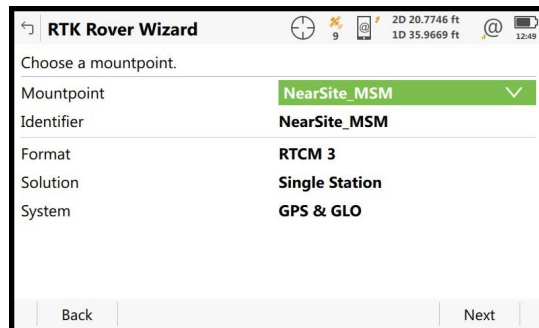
RTK Rover Wizard

9

2D 20.7746 ft
1D 35.9669 ft

@

12:49

Choose a mountpoint.

| | |
|---|---|
| Mountpoint | NearSite_MSM |
| Identifier | NearSite_MSM |
| Format | RTCM 3 |
| Solution | Single Station |
| System | GPS & GLO |

Back

Next